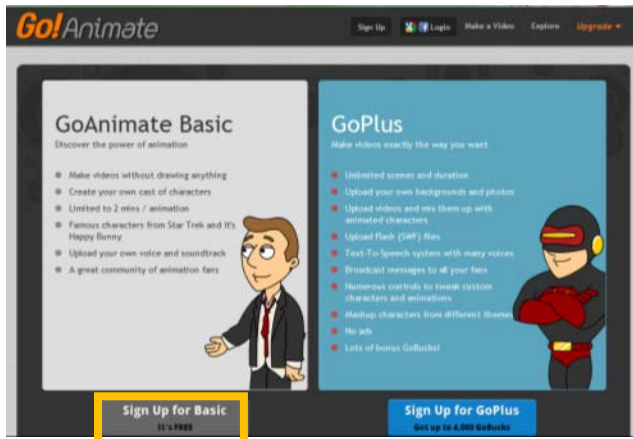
Go! Animate

Sign Up | Login | Make a Video | Explore | Upgrade ▾

GoAnimate Basic
Discover the power of animation

Make videos without drawing anything
Create your own cast of characters
Limited to 2 mins / animation
Famous characters from Star Trek and It's Happy Bunny
Upload your own voice and soundtrack
A great community of animation fans

GoPlus
Make videos exactly the way you want

Unlimited scenes and duration
Upload your own backgrounds and photos
Upload videos and mix them up with animated characters
Upload flash (SWF) files
Text-To-Speech system with many voices
Broadcast messages to all your fans
Numerous controls to tweak custom characters and animations
Mashup characters from different themes
No ads
Lots of bonus GoBucks!

Sign Up for Basic
It's FREE

Sign Up for GoPlus
Get up to 4,000 GoBucks